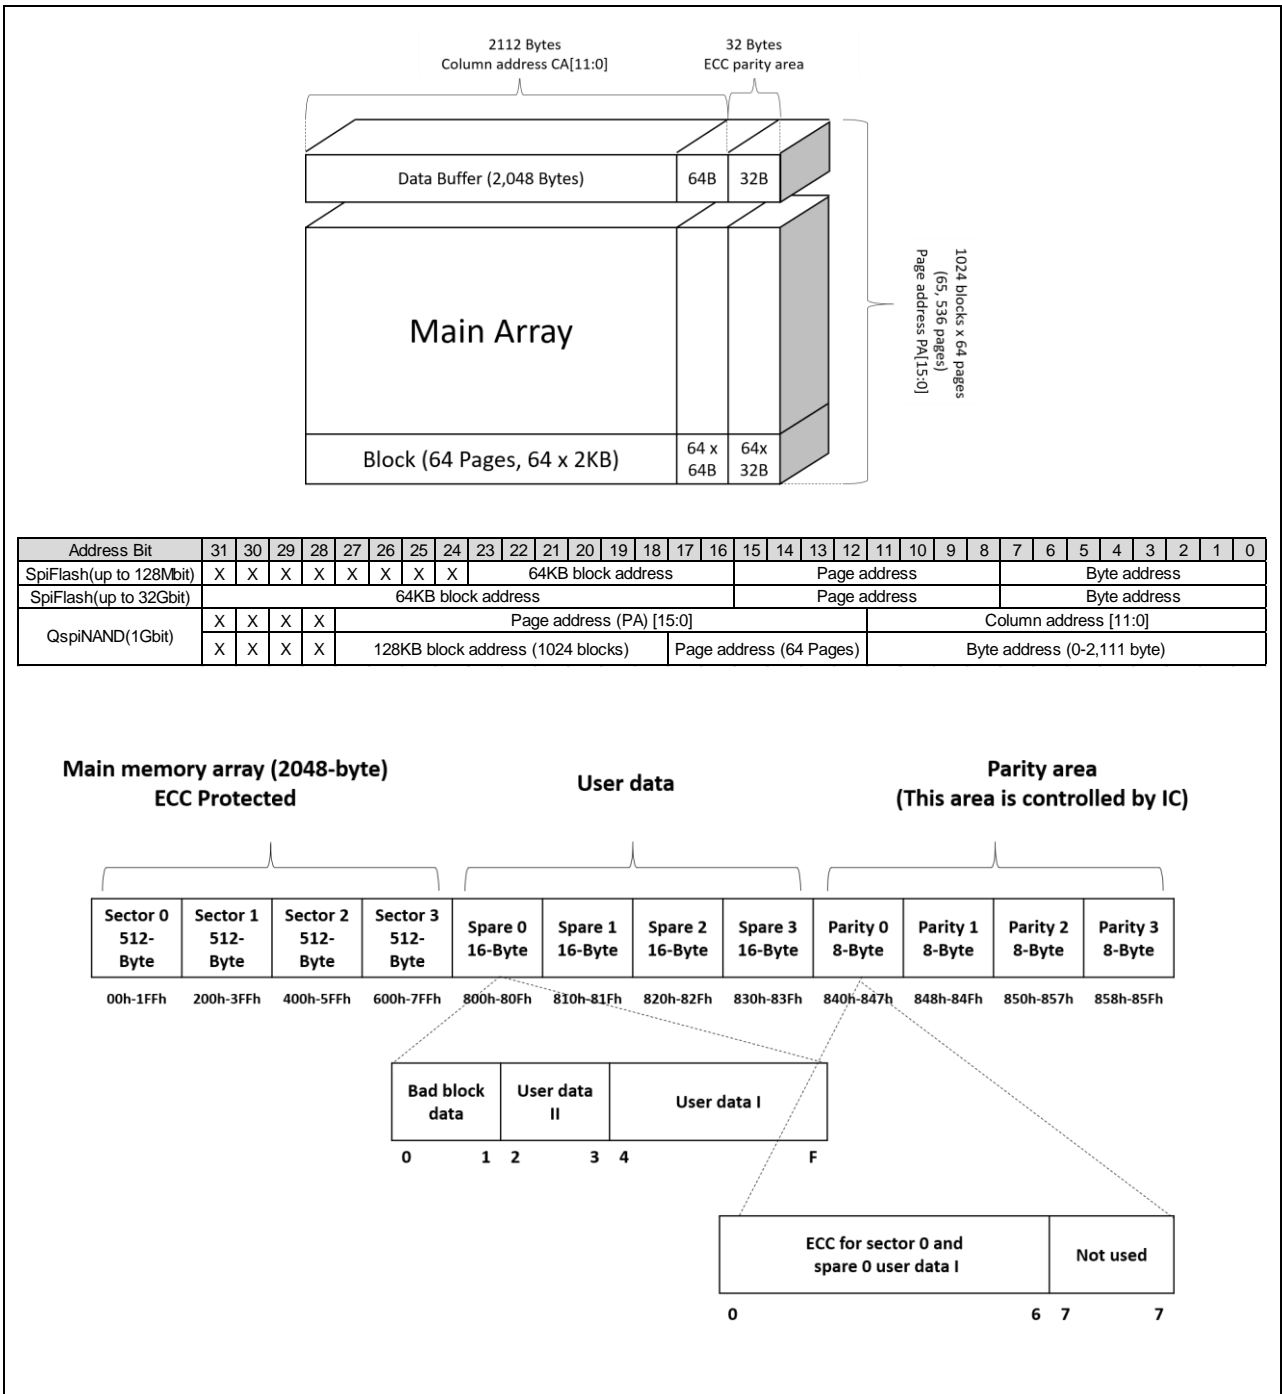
2112 Bytes
Column address CA[11:0]

32 Bytes
ECC parity area

Data Buffer (2,048 Bytes)

64B

32B

Main Array

Block (64 Pages, 64 x 2KB)

64 x 64B

64x 32B

1024 blocks x 64 pages
(65, 536 pages)
Page address PA[15:0]

| Address Bit | 31 | 30 | 29 | 28 | 27 | 26 | 25 | 24 | 23 | 22 | 21 | 20 | 19 | 18 | 17 | 16 | 15 | 14 | 13 | 12 | 11 | 10 | 9 | 8 | 7 | 6 | 5 | 4 | 3 | 2 | 1 | 0 |
|---|---|---|---|---|---|---|---|---|---|---|---|---|---|---|---|---|---|---|---|---|---|---|---|---|---|---|---|---|---|---|---|---|
| SpiFlash(up to 128Mbit) | X | X | X | X | X | X | X | X | 64KB block address | | | | | | | | Page address | | | | | | | | Byte address | | | | | | | |
| SpiFlash(up to 32Gbit) | 64KB block address | | | | | | | | | | | | | | | | Page address | | | | | | | | Byte address | | | | | | | |
| QspiNAND(1Gbit) | X | X | X | X | Page address (PA) [15:0] | | | | | | | | | | | | | | | | Column address [11:0] | | | | | | | | | | | |
| | X | X | X | X | 128KB block address (1024 blocks) | | | | | | | | | | Page address (64 Pages) | | | | | | Byte address (0-2,111 byte) | | | | | | | | | | | |

Main memory array (2048-byte)
ECC Protected

User data

Parity area
(This area is controlled by IC)

| Sector 0 512-Byte | Sector 1 512-Byte | Sector 2 512-Byte | Sector 3 512-Byte | Spare 0 16-Byte | Spare 1 16-Byte | Spare 2 16-Byte | Spare 3 16-Byte | Parity 0 8-Byte | Parity 1 8-Byte | Parity 2 8-Byte | Parity 3 8-Byte |
|---|---|---|---|---|---|---|---|---|---|---|---|
| 00h-1FFh | 200h-3FFh | 400h-5FFh | 600h-7FFh | 800h-80Fh | 810h-81Fh | 820h-82Fh | 830h-83Fh | 840h-847h | 848h-84Fh | 850h-857h | 858h-85Fh |

| Bad block data | User data II | User data I |
|---|---|---|
| 0 1 | 2 3 | 4 F |

| ECC for sector 0 and spare 0 user data I | Not used |
|---|---|
| 0 6 | 7 7 |